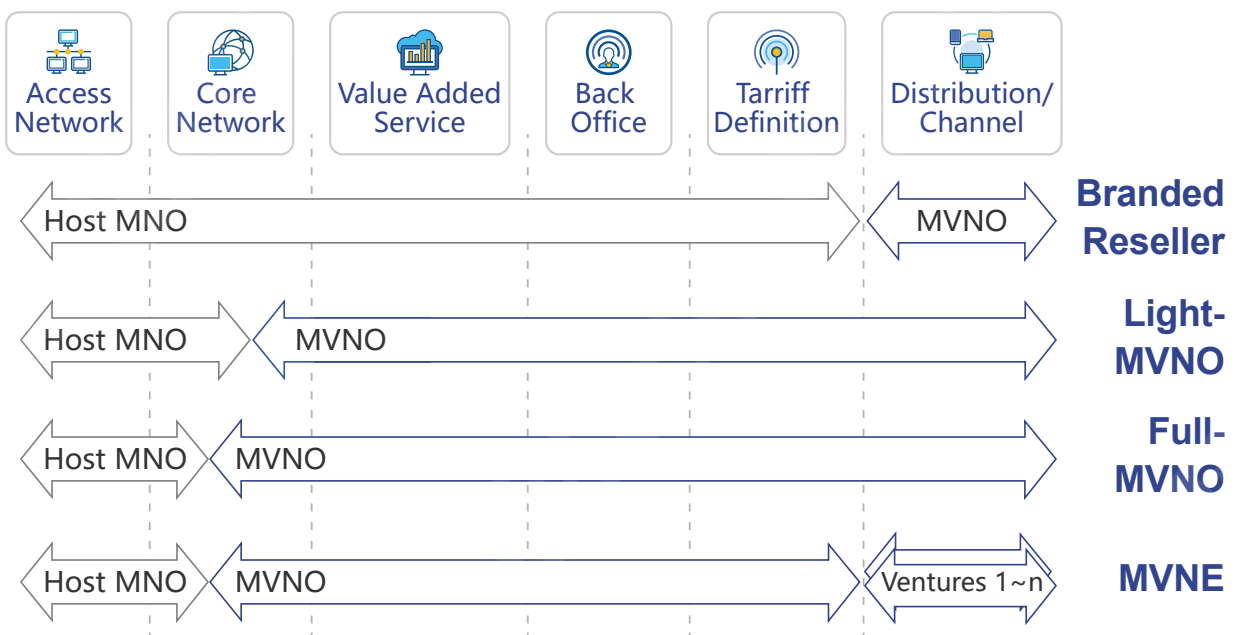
Access Network

Core Network

Value Added Service

Back Office

Tarriff Definition

Distribution/ Channel

Host MNO

MVNO

Branded Reseller

Host MNO

MVNO

Light-MVNO

Host MNO

MVNO

Full-MVNO

Host MNO

MVNO

Ventures 1~n

MVNE